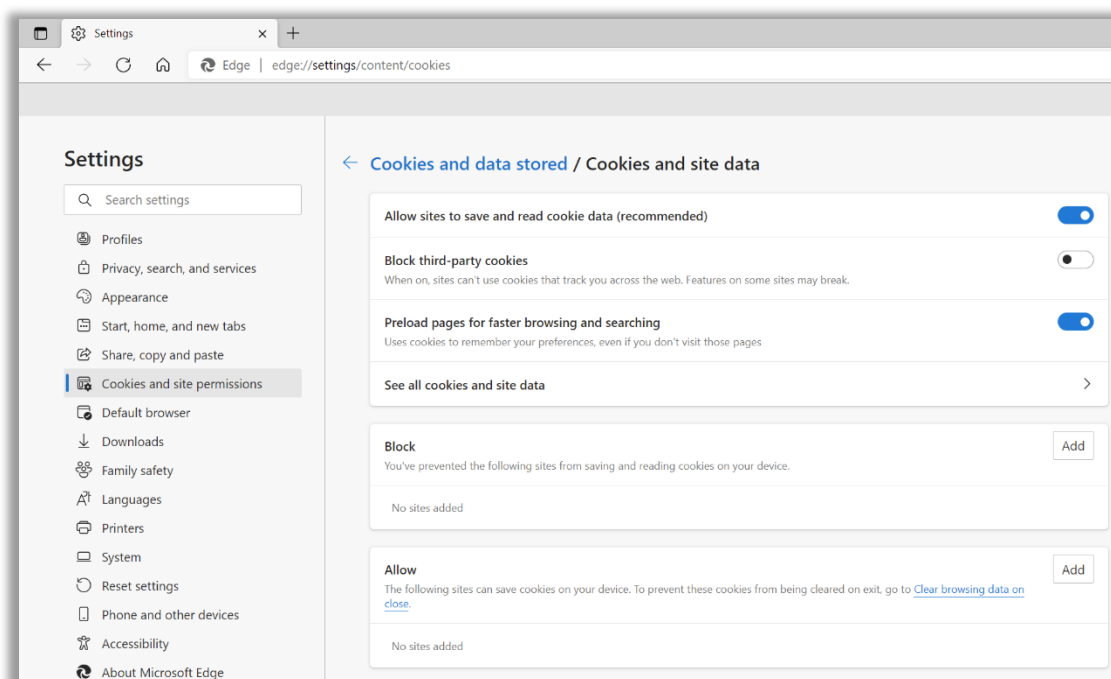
Settings ×
+
Edge | edge://settings/content/cookies

Settings

Search settings

Profiles
Privacy, search, and services
Appearance
Start, home, and new tabs
Share, copy and paste
Cookies and site permissions
Default browser
Downloads
Family safety
Languages
Printers
System
Reset settings
Phone and other devices
Accessibility
About Microsoft Edge

← Cookies and data stored / Cookies and site data

Allow sites to save and read cookie data (recommended)

Block third-party cookies
When on, sites can't use cookies that track you across the web. Features on some sites may break.

Preload pages for faster browsing and searching
Uses cookies to remember your preferences, even if you don't visit those pages

See all cookies and site data

Block
You've prevented the following sites from saving and reading cookies on your device.
Add

No sites added

Allow
The following sites can save cookies on your device. To prevent these cookies from being cleared on exit, go to Clear browsing data on close.
Add

No sites added